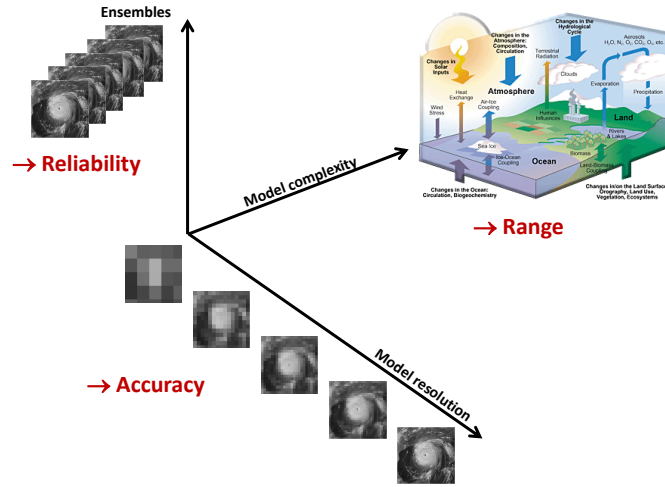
Ensembles

→ Reliability

Model complexity

Changes in Solar Inputs

Changes in the Atmosphere: Composition, Circulation

Changes in the Hydrological Cycle

Terrestrial Radiation

Aerosols $H_2O, N_2, O_2, CO_2, O_3$, etc.

Clouds

Atmosphere

Heat Exchange

Wind Stress

Air-Ice Coupling

Human Influences

Evaporation

Precipitation

Land

Sea Ice

Ice-Ocean Coupling

Ocean

Biomass

Rivers & Lakes

Land-Biomass Coupling

Changes in the Ocean: Circulation, Biogeochemistry

Changes in/on the Land Surface: Orography, Land Use, Vegetation, Ecosystems

→ Range

→ Accuracy

Model resolution